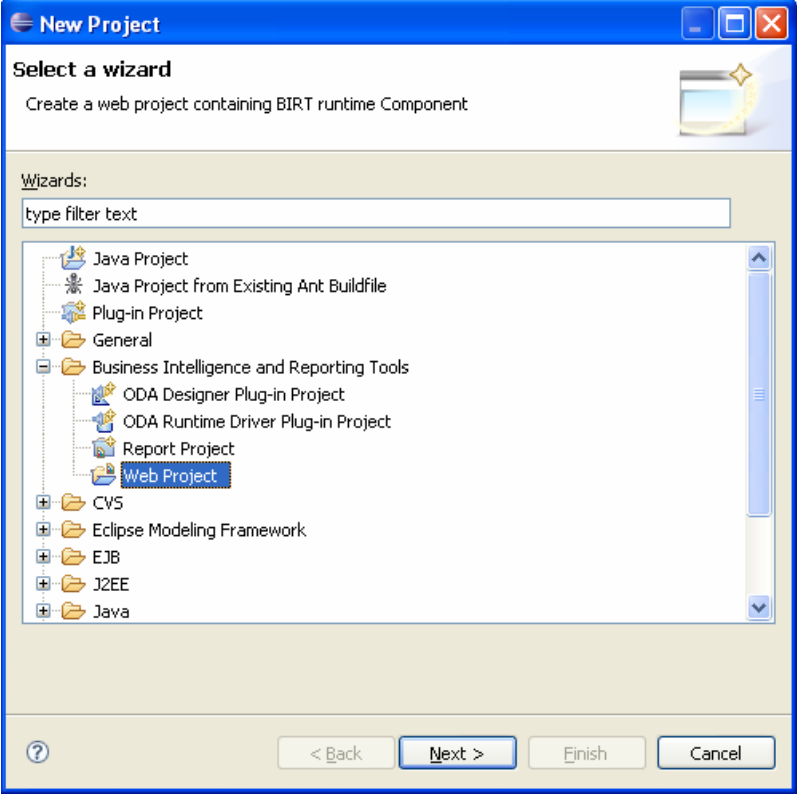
New Project

Select a wizard

Create a web project containing BIRT runtime Component

Wizards:

type filter text

Java Project
Java Project from Existing Ant Buildfile
Plug-in Project
General
Business Intelligence and Reporting Tools
ODA Designer Plug-in Project
ODA Runtime Driver Plug-in Project
Report Project
Web Project
CVS
Eclipse Modeling Framework
EJB
J2EE
Java

?

< Back
Next >
Finish
Cancel